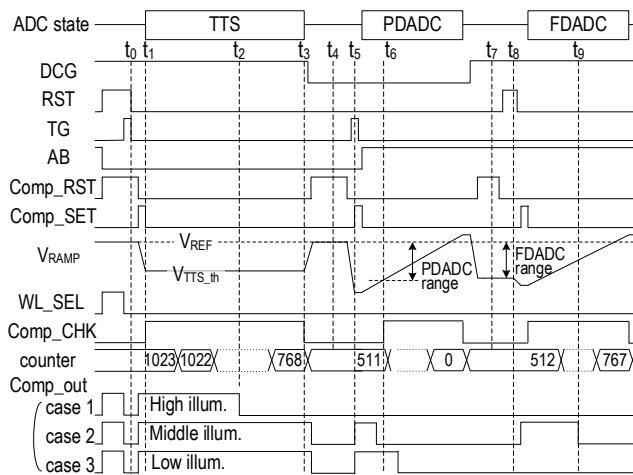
ADC state TTS PDADC FDADC

$t_0$ $t_1$ $t_2$ $t_3$ $t_4$ $t_5$ $t_6$ $t_7$ $t_8$ $t_9$

DCG
RST
TG
AB
Comp_RST
Comp_SET
$V_{RAMP}$
$V_{REF}$
$V_{TTS\_th}$
PDADC range
FDADC range
WL_SEL
Comp_CHK
counter
1023 1022 768 511 0 512 767
Comp_out
case 1 High illum.
case 2 Middle illum.
case 3 Low illum.